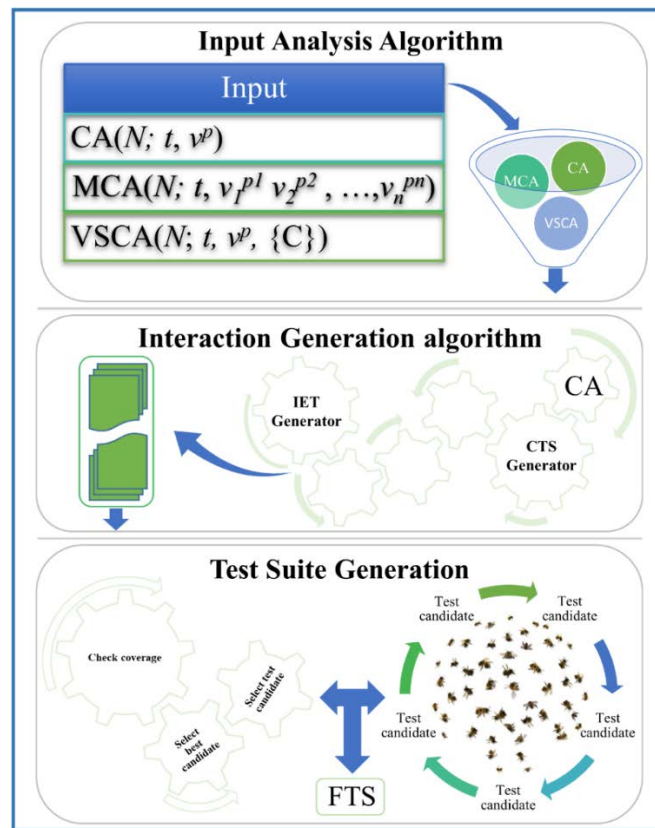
Input Analysis Algorithm

Input

CA($N$; $t$, $v^p$)

MCA($N$; $t$, $v_1^{p1}$ $v_2^{p2}$ , …,$v_n^{pn}$)

VSCA($N$; $t$, $v^p$, {C})

MCA

CA

VSCA

Interaction Generation algorithm

IET Generator

CA

CTS Generator

Test Suite Generation

Check coverage

Select test candidate

Select best candidate

FTS

Test candidate

Test candidate

Test candidate

Test candidate

Test candidate